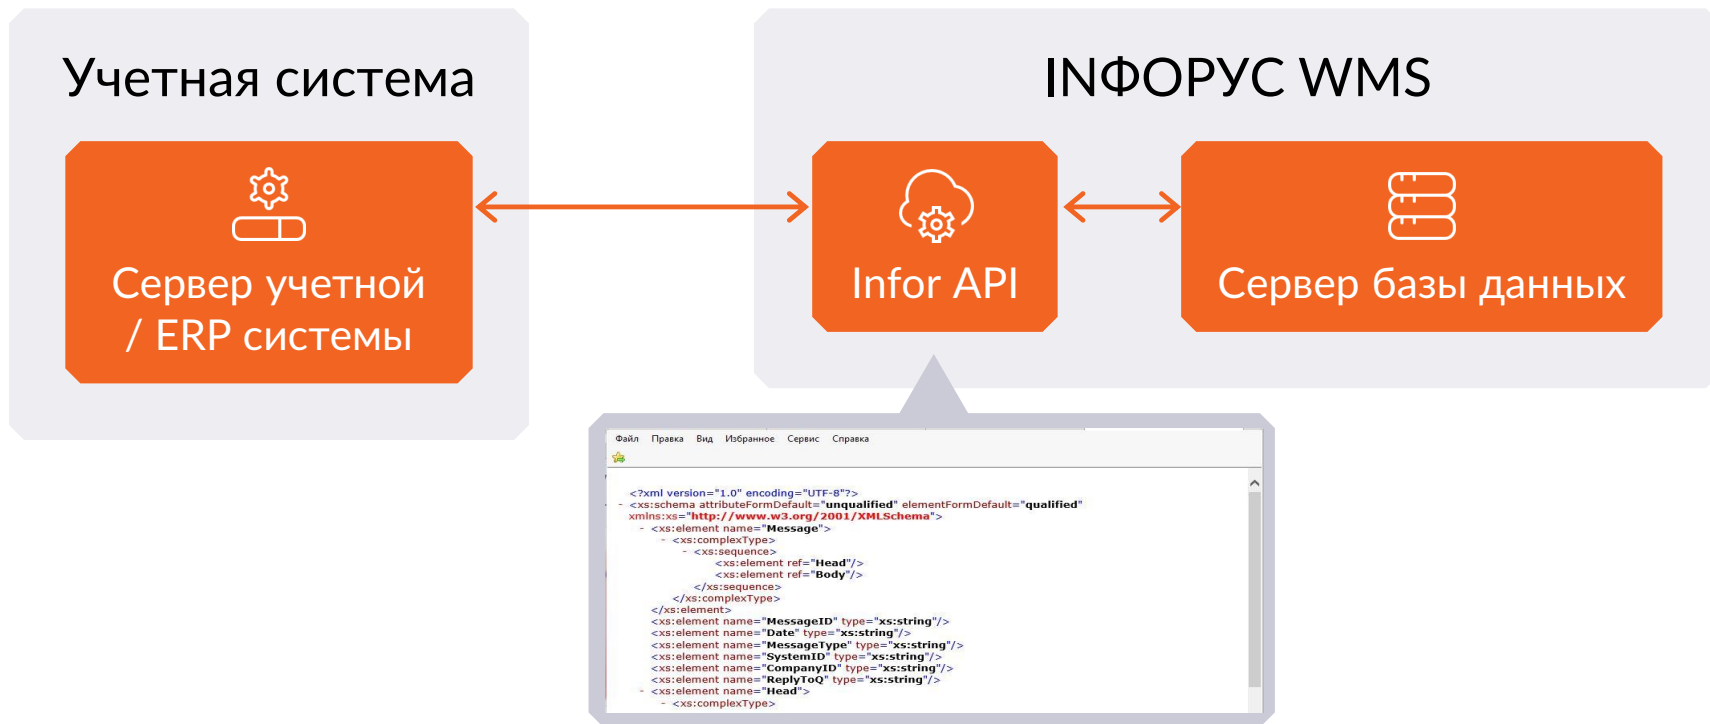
Учетная система

Сервер учетной / ERP системы

INФОРУС WMS

Infor API

Сервер базы данных

Файл Правка Вид Избранное Сервис Справка

<?xml version="1.0" encoding="UTF-8"?>
- <xs:schema attributeFormDefault="unqualified" elementFormDefault="qualified" xmlns:xs="http://www.w3.org/2001/XMLSchema">
- <xs:element name="Message">
- <xs:complexType>
- <xs:sequence>
<xs:element ref="Head"/>
<xs:element ref="Body"/>
</xs:sequence>
</xs:complexType>
</xs:element>
<xs:element name="MessageID" type="xs:string"/>
<xs:element name="Date" type="xs:string"/>
<xs:element name="MessageType" type="xs:string"/>
<xs:element name="SystemID" type="xs:string"/>
<xs:element name="CompanyID" type="xs:string"/>
<xs:element name="ReplyToQ" type="xs:string"/>
- <xs:element name="Head">
- <xs:complexType>